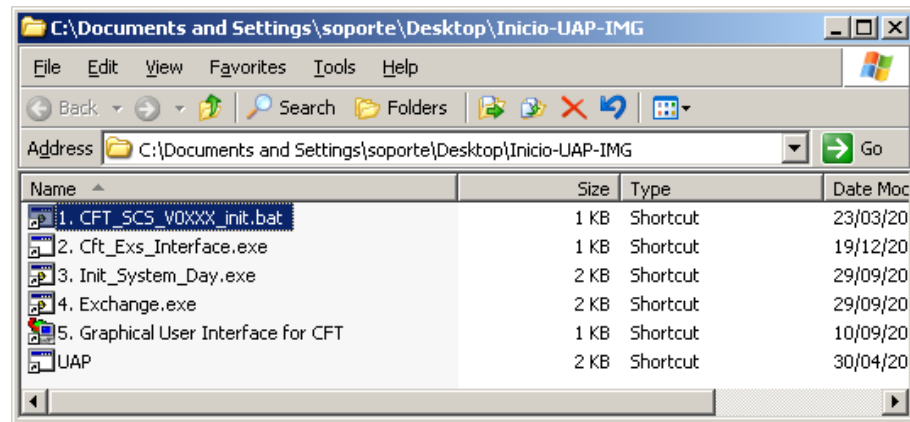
C:\Documents and Settings\soporte\Desktop\Inicio-UAP-IMG

File Edit View Favorites Tools Help

Back Search Folders

Address C:\Documents and Settings\soporte\Desktop\Inicio-UAP-IMG Go

| Name | Size | Type | Date Moc |
|---|---|---|---|
| 1. CFT_SCS_V0XXX_init.bat | 1 KB | Shortcut | 23/03/20 |
| 2. Cft_Exs_Interface.exe | 1 KB | Shortcut | 19/12/20 |
| 3. Init_System_Day.exe | 2 KB | Shortcut | 29/09/20 |
| 4. Exchange.exe | 2 KB | Shortcut | 29/09/20 |
| 5. Graphical User Interface for CFT | 1 KB | Shortcut | 10/09/20 |
| UAP | 2 KB | Shortcut | 30/04/20 |